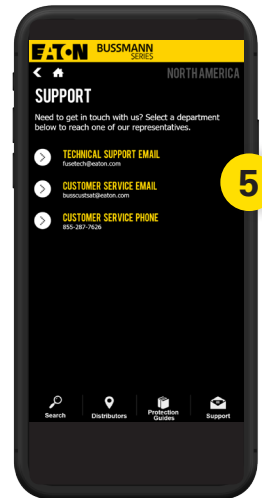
EATON BUSSMANN SERIES

NORTH AMERICA

SUPPORT

Need to get in touch with us? Select a department below to reach one of our representatives.

TECHNICAL SUPPORT EMAIL
fusetech@eaton.com

CUSTOMER SERVICE EMAIL
busscustsat@eaton.com

CUSTOMER SERVICE PHONE
855-287-7626

5

Search
Distributors
Protection Guides
Support